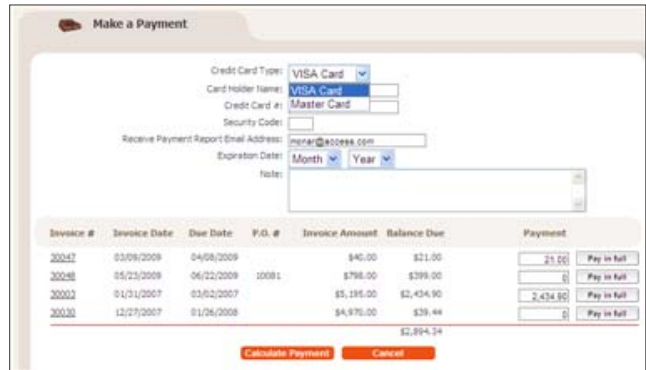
Make a Payment

Credit Card Type: VISA Card
VISA Card
Master Card
Card Holder Name:
Credit Card #:
Security Code:
Receive Payment Report Email Address: monar@accesa.com
Expiration Date: Month Year
Note:

| Invoice # | Invoice Date | Due Date | P.O. # | Invoice Amount | Balance Due | Payment | |
|---|---|---|---|---|---|---|---|
| 20047 | 03/09/2009 | 04/08/2009 | | $40.00 | $21.00 | 21.00 | Pay in full |
| 20048 | 05/23/2009 | 06/22/2009 | 10081 | $798.00 | $399.00 | 0 | Pay in full |
| 20003 | 01/31/2007 | 03/02/2007 | | $5,195.00 | $2,434.90 | 2,434.90 | Pay in full |
| 20030 | 12/27/2007 | 01/26/2008 | | $4,970.00 | $39.44 | 0 | Pay in full |
| | | | | | $2,894.34 | | |

Calculate Payment Cancel